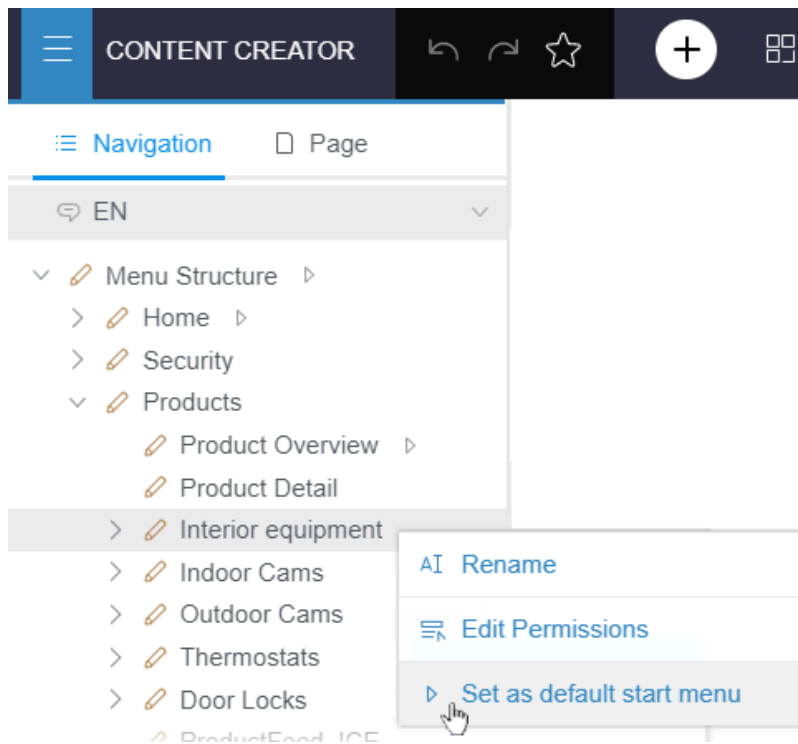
CONTENT CREATOR

Navigation
Page

EN

Menu Structure
Home
Security
Products
Product Overview
Product Detail
Interior equipment
Indoor Cams
Outdoor Cams
Thermostats
Door Locks
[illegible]

Rename
Edit Permissions
Set as default start menu